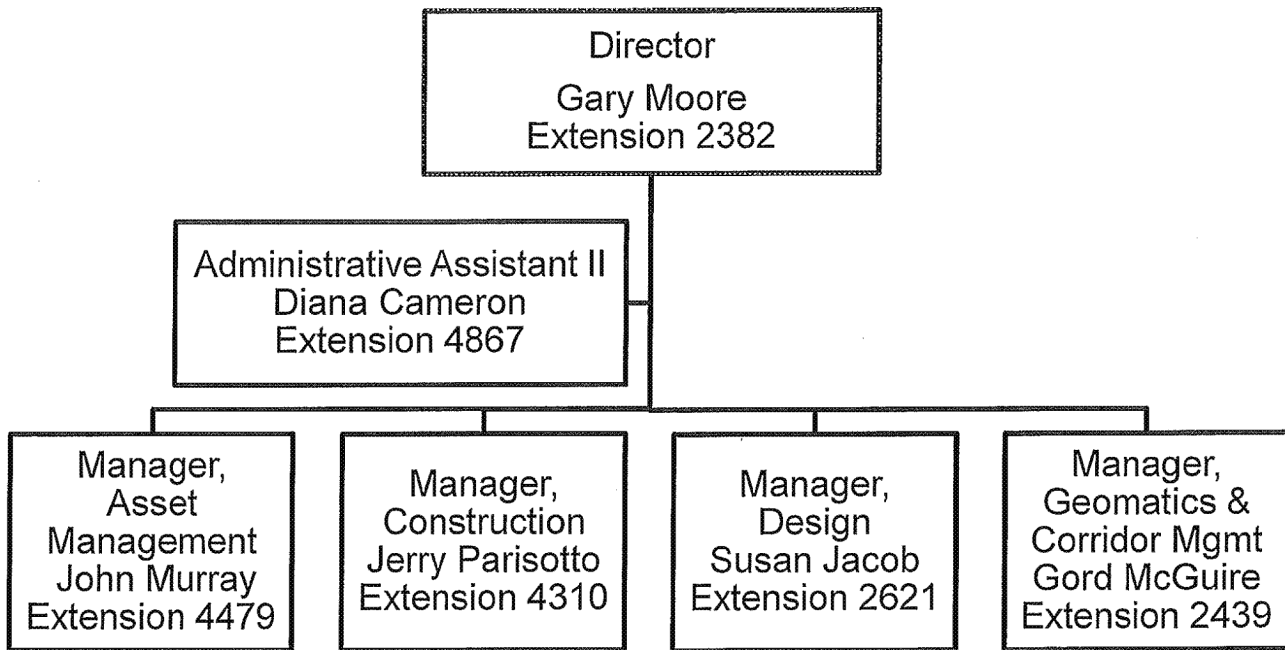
Director
Gary Moore
Extension 2382

Administrative Assistant II
Diana Cameron
Extension 4867

Manager,
Asset
Management
John Murray
Extension 4479

Manager,
Construction
Jerry Parisotto
Extension 4310

Manager,
Design
Susan Jacob
Extension 2621

Manager,
Geomatics &
Corridor Mgmt
Gord McGuire
Extension 2439